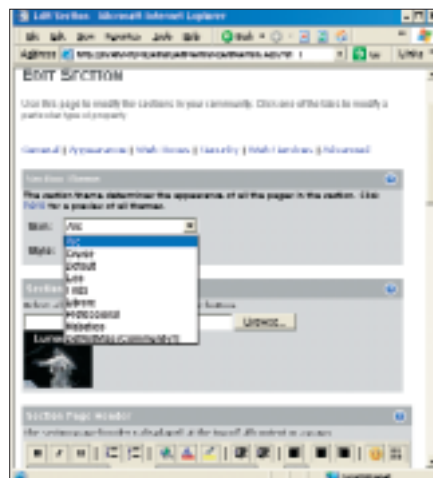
Edit Section - Microsoft Internet Explorer

File Edit View Favorites Tools Help

Address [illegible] Go Links

EDIT SECTION

Use this page to modify the sections in your community. Click one of the tabs to modify a particular type of property.

General | Appearance | Web Boxes | Security | Web Services | Advanced

Section Theme

The section theme determines the appearance of all the pages in the section. Click here for a preview of all themes.

Skin: Arc

Style:

Arc
Coyote
Default
Leo
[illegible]
Mono
Professional
Robotics
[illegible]

Section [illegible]

Select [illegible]

Browse...

Lumen

Section Page Header

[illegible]